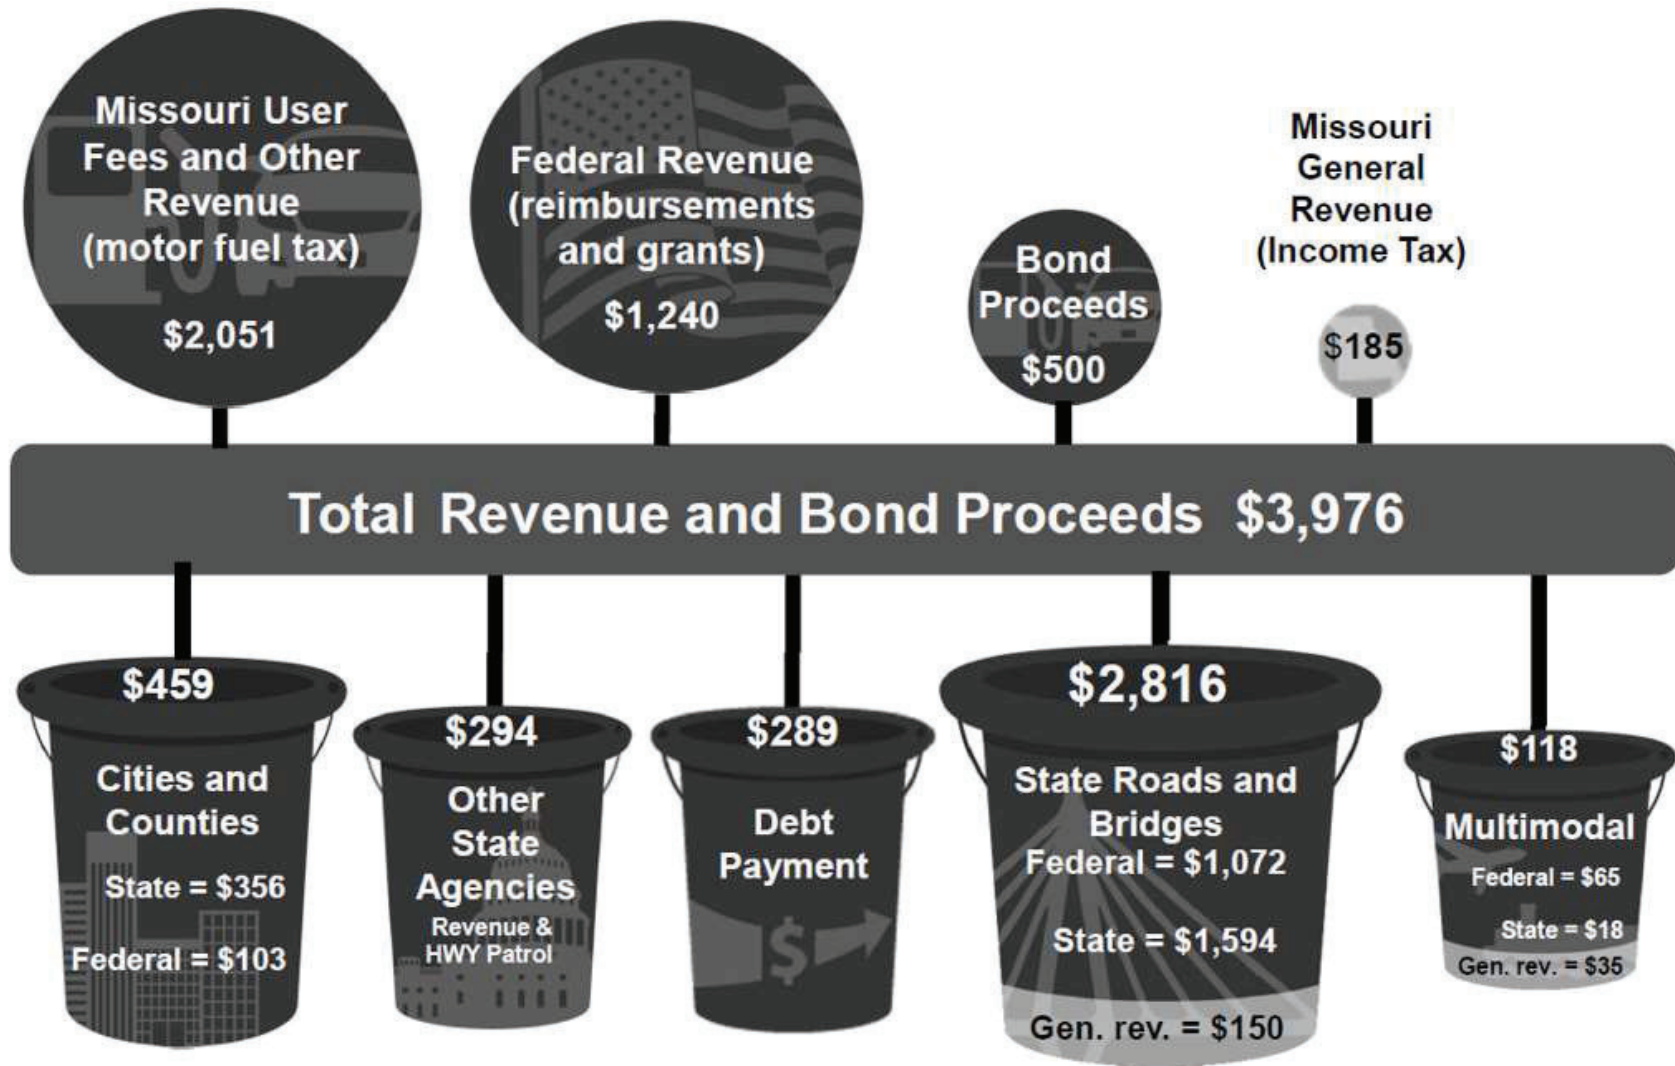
Missouri User Fees and Other Revenue (motor fuel tax)

$2,051

Federal Revenue (reimbursements and grants)

$1,240

Bond Proceeds

$500

Missouri General Revenue (Income Tax)

$185

Total Revenue and Bond Proceeds $3,976

$459

Cities and Counties

State = $356

Federal = $103

$294

Other State Agencies

Revenue & HWY Patrol

$289

Debt Payment

$2,816

State Roads and Bridges

Federal = $1,072

State = $1,594

Gen. rev. = $150

$118

Multimodal

Federal = $65

State = $18

Gen. rev. = $35